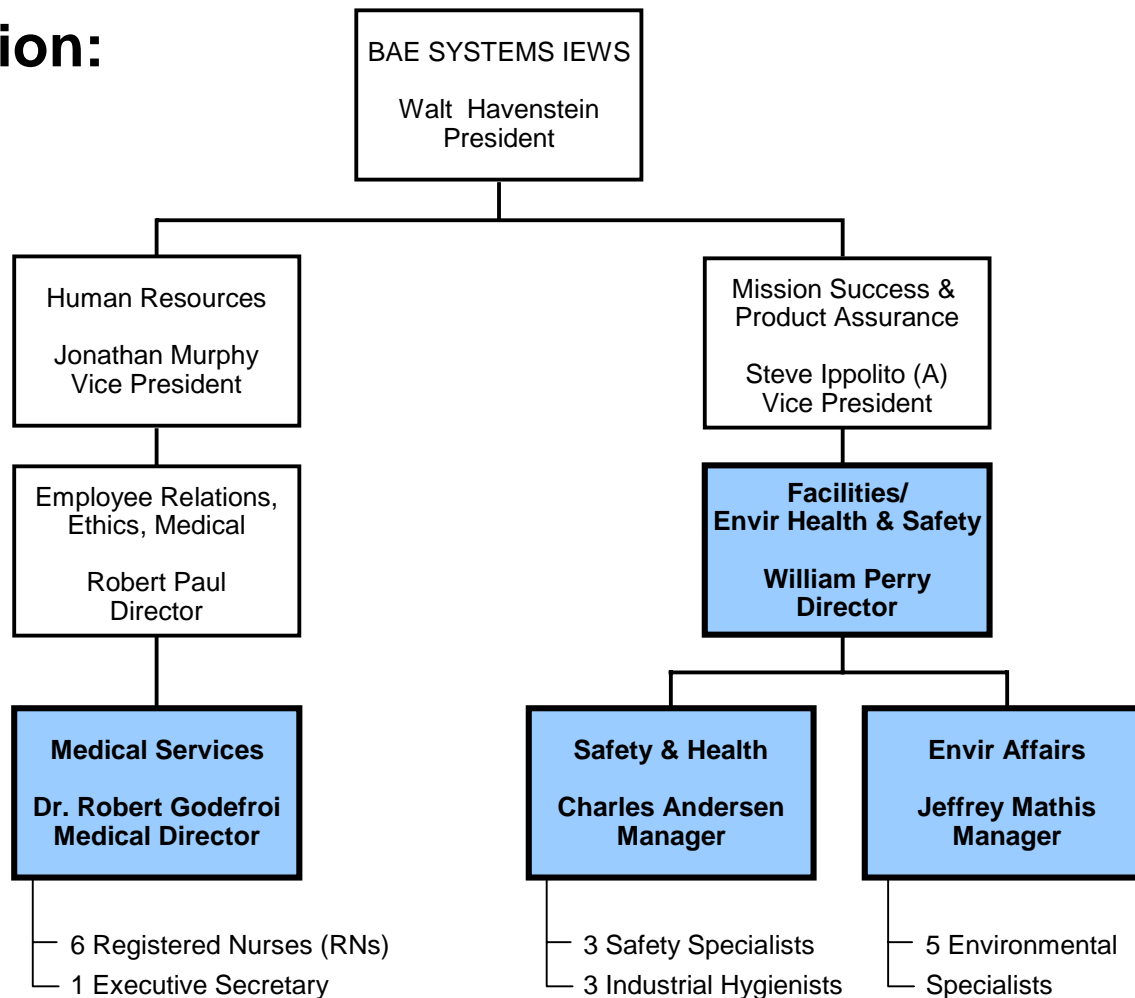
ion:

BAE SYSTEMS IEWS

Walt Havenstein
President

Human Resources

Jonathan Murphy
Vice President

Mission Success & Product Assurance

Steve Ippolito (A)
Vice President

Employee Relations, Ethics, Medical

Robert Paul
Director

Facilities/ Envir Health & Safety

William Perry
Director

Medical Services

Dr. Robert Godefroi
Medical Director

6 Registered Nurses (RNs)
1 Executive Secretary

Safety & Health

Charles Andersen
Manager

3 Safety Specialists
3 Industrial Hygienists

Envir Affairs

Jeffrey Mathis
Manager

5 Environmental Specialists